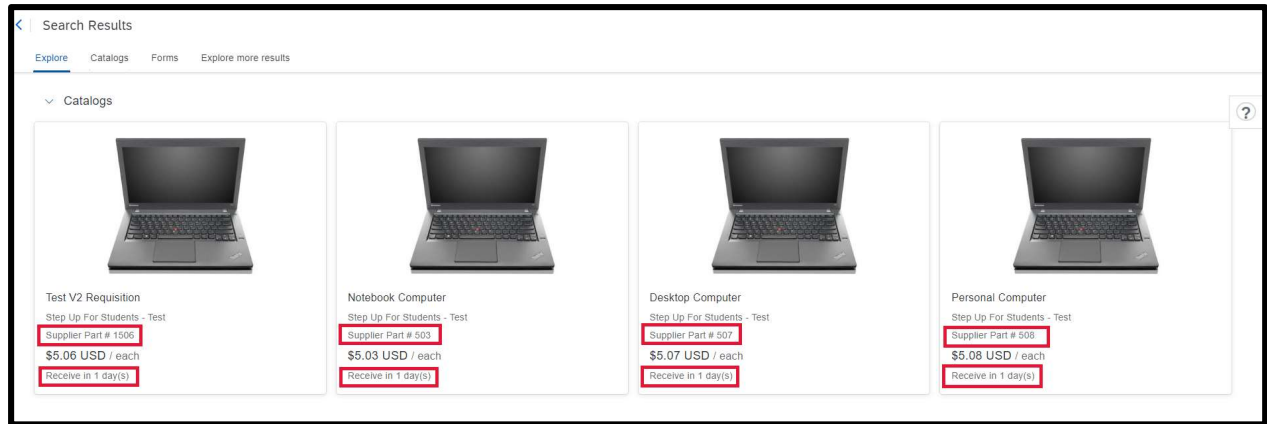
Search Results

Explore Catalogs Forms Explore more results

Catalogs

?

Test V2 Requisition
Step Up For Students - Test
Supplier Part # 1506
$5.06 USD / each
Receive in 1 day(s)

Notebook Computer
Step Up For Students - Test
Supplier Part # 503
$5.03 USD / each
Receive in 1 day(s)

Desktop Computer
Step Up For Students - Test
Supplier Part # 507
$5.07 USD / each
Receive in 1 day(s)

Personal Computer
Step Up For Students - Test
Supplier Part # 508
$5.08 USD / each
Receive in 1 day(s)